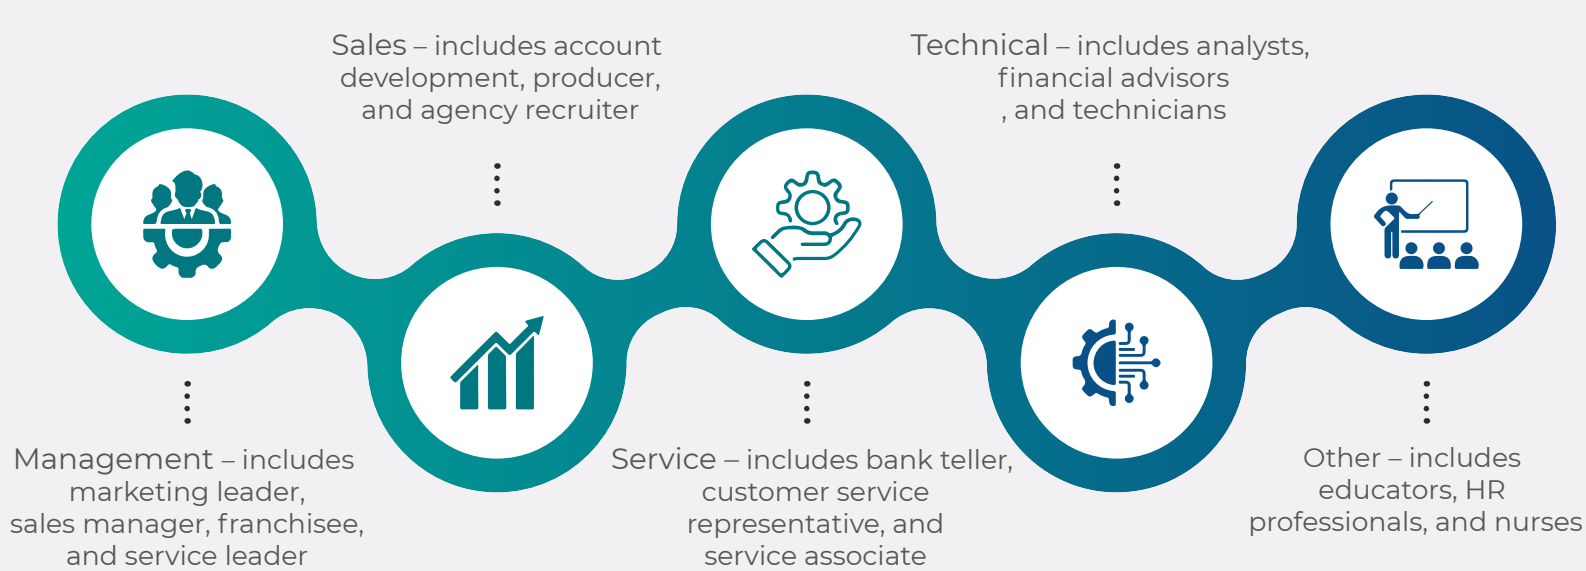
Sales – includes account development, producer, and agency recruiter

Technical – includes analysts, financial advisors , and technicians

Management – includes marketing leader, sales manager, franchisee, and service leader

Service – includes bank teller, customer service representative, and service associate

Other – includes educators, HR professionals, and nurses